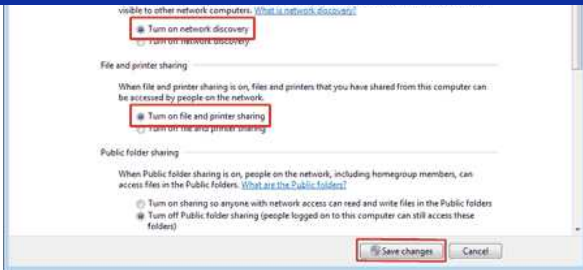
visible to other network computers. What is network discovery?

Turn on network discovery
Turn off network discovery

File and printer sharing

When file and printer sharing is on, files and printers that you have shared from this computer can be accessed by people on the network.

Turn on file and printer sharing
Turn off file and printer sharing

Public folder sharing

When Public folder sharing is on, people on the network, including homegroup members, can access files in the Public folders. What are the Public folders?

Turn on sharing so anyone with network access can read and write files in the Public folders
Turn off Public folder sharing (people logged on to this computer can still access these folders)

Save changes Cancel